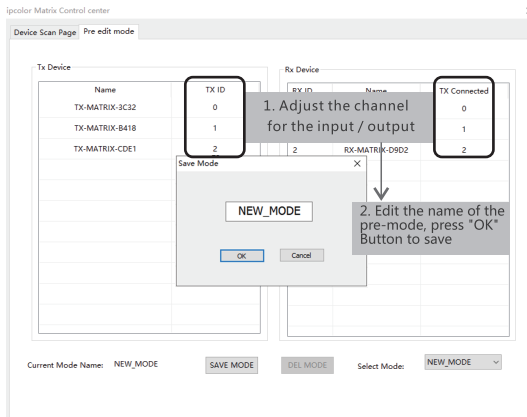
ipcolor Matrix Control center

Device Scan Page | Pre edit mode

Tx Device

| Name | TX ID |
|---|---|
| TX-MATRIX-3C32 | 0 |
| TX-MATRIX-B418 | 1 |
| TX-MATRIX-CDE1 | 2 |

1. Adjust the channel for the input / output

Rx Device

| RX ID | Name | TX Connected |
|---|---|---|
| | | 0 |
| | | 1 |
| 2 | RX-MATRIX-D9D2 | 2 |

Save Mode ×

NEW_MODE

OK Cancel

2. Edit the name of the pre-mode, press "OK" Button to save

Current Mode Name: NEW_MODE SAVE MODE DEL MODE Select Mode: NEW_MODE